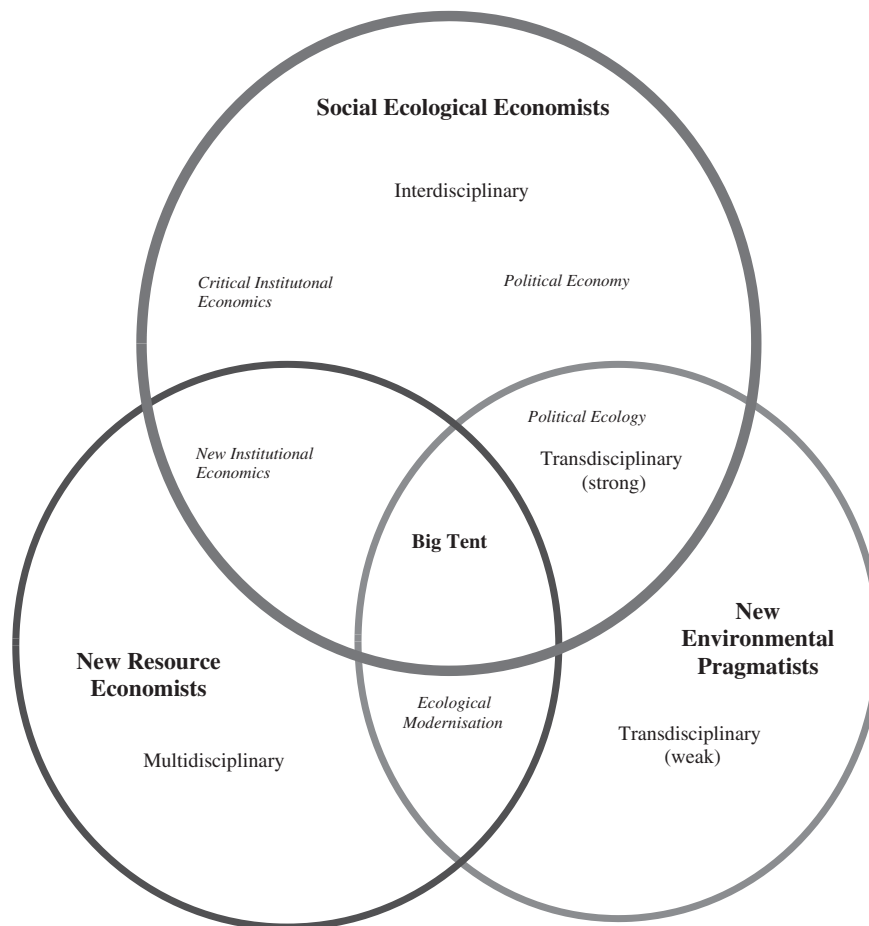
Social Ecological Economists

Interdisciplinary

Critical Institutonal Economics

Political Economy

New Institutional Economics

Political Ecology

Transdisciplinary (strong)

Big Tent

New Resource Economists

Multidisciplinary

Ecological Modernisation

New Environmental Pragmatists

Transdisciplinary (weak)